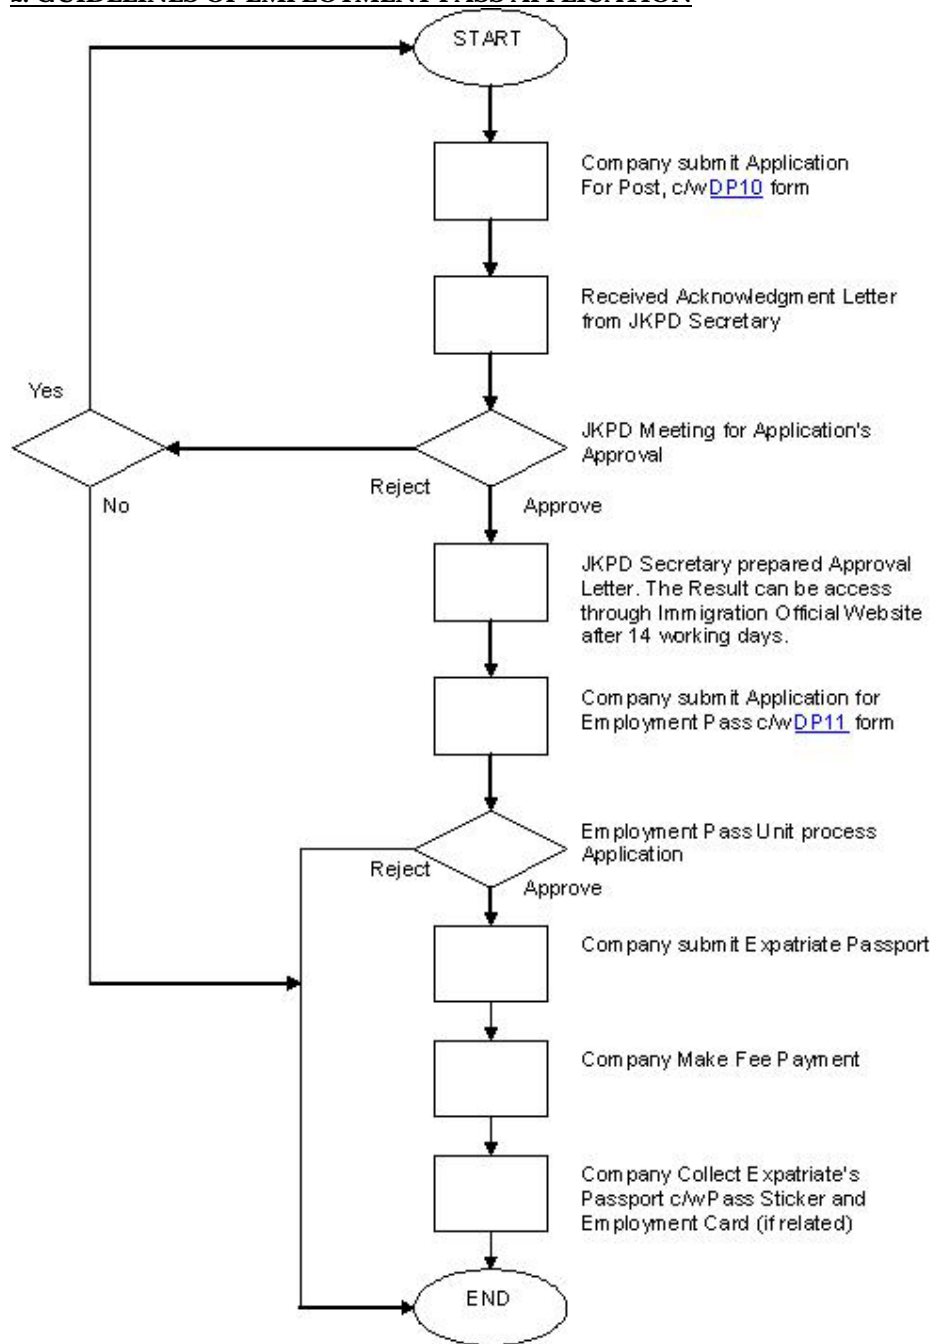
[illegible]

START

Company submit Application For Post, c/w DP10 form

Received Acknowledgment Letter from JKPD Secretary

Yes

JKPD Meeting for Application's Approval

Reject

No

Approve

JKPD Secretary prepared Approval Letter. The Result can be access through Immigration Official Website after 14 working days.

Company submit Application for Employment Pass c/w DP11 form

Employment Pass Unit process Application

Reject

Approve

Company submit Expatriate Passport

Company Make Fee Payment

Company Collect Expatriate's Passport c/w Pass Sticker and Employment Card (if related)

END